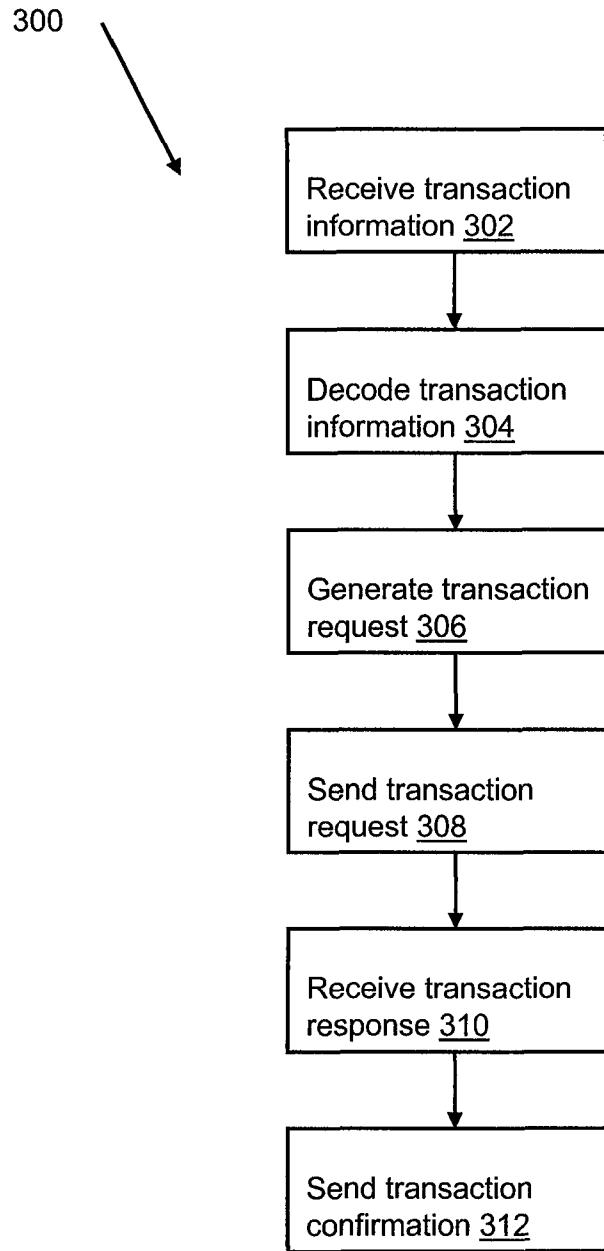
300

Receive transaction information 302

Decode transaction information 304

Generate transaction request 306

Send transaction request 308

Receive transaction response 310

Send transaction confirmation 312